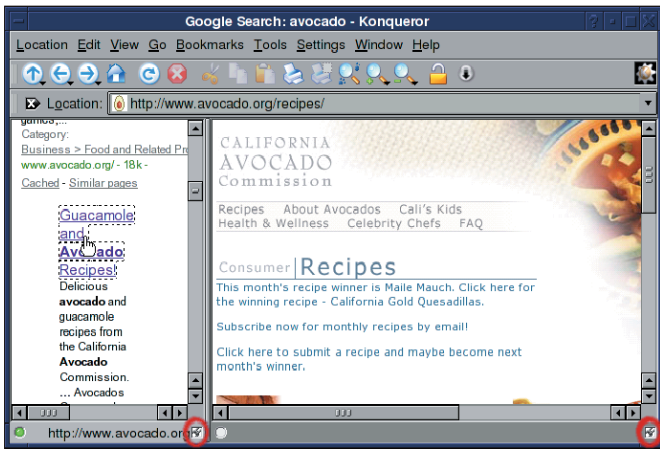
Google Search: avocado - Konqueror

Location Edit View Go Bookmarks Tools Settings Window Help

Location: http://www.avocado.org/recipes/

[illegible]
Category:
Business > Food and Related Pr
www.avocado.org/ - 18k -
Cached - Similar pages

Guacamole and Avocado Recipes
Delicious **avocado** and guacamole recipes from the California **Avocado** Commission.
... Avocados

http://www.avocado.org/

CALIFORNIA
AVOCADO
Commission

Recipes About Avocados Cali's Kids
Health & Wellness Celebrity Chefs FAQ

Consumer Recipes

This month's recipe winner is Maile Mauch. Click here for the winning recipe - California Gold Quesadillas.

Subscribe now for monthly recipes by email!

Click here to submit a recipe and maybe become next month's winner.